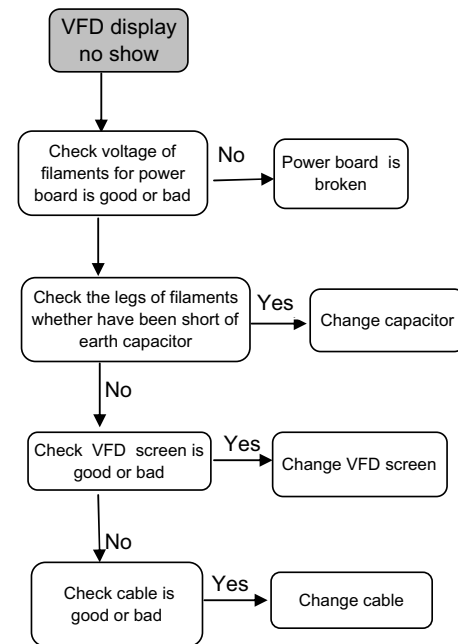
VFD display no show

Check voltage of filaments for power board is good or bad

No

Power board is broken

Check the legs of filaments whether have been short of earth capacitor

Yes

Change capacitor

No

Check VFD screen is good or bad

Yes

Change VFD screen

No

Check cable is good or bad

Yes

Change cable